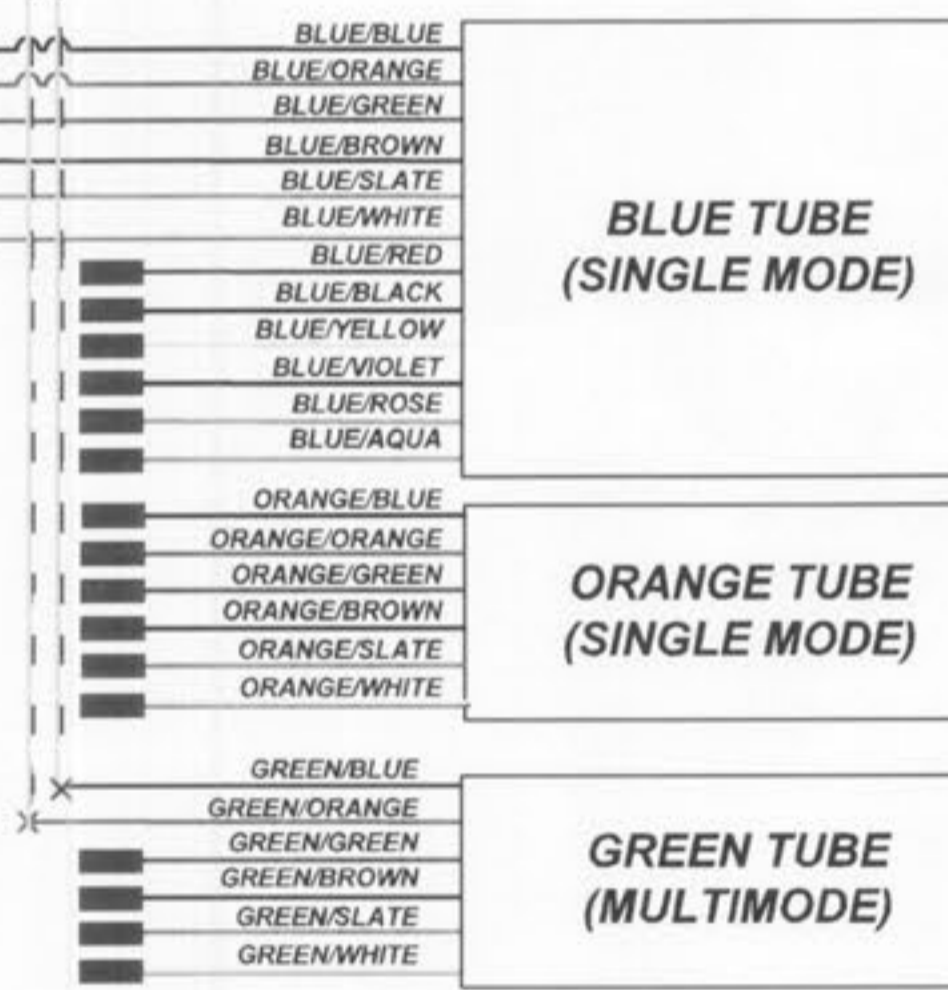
BLUE/BLUE
BLUE/ORANGE
BLUE/GREEN
BLUE/BROWN
BLUE/SLATE
BLUE/WHITE
BLUE/RED
BLUE/BLACK
BLUE/YELLOW
BLUE/VIOLET
BLUE/ROSE
BLUE/AQUA

BLUE TUBE
(SINGLE MODE)

ORANGE/BLUE
ORANGE/ORANGE
ORANGE/GREEN
ORANGE/BROWN
ORANGE/SLATE
ORANGE/WHITE

ORANGE TUBE
(SINGLE MODE)

GREEN/BLUE
GREEN/ORANGE
GREEN/GREEN
GREEN/BROWN
GREEN/SLATE
GREEN/WHITE

GREEN TUBE
(MULTIMODE)